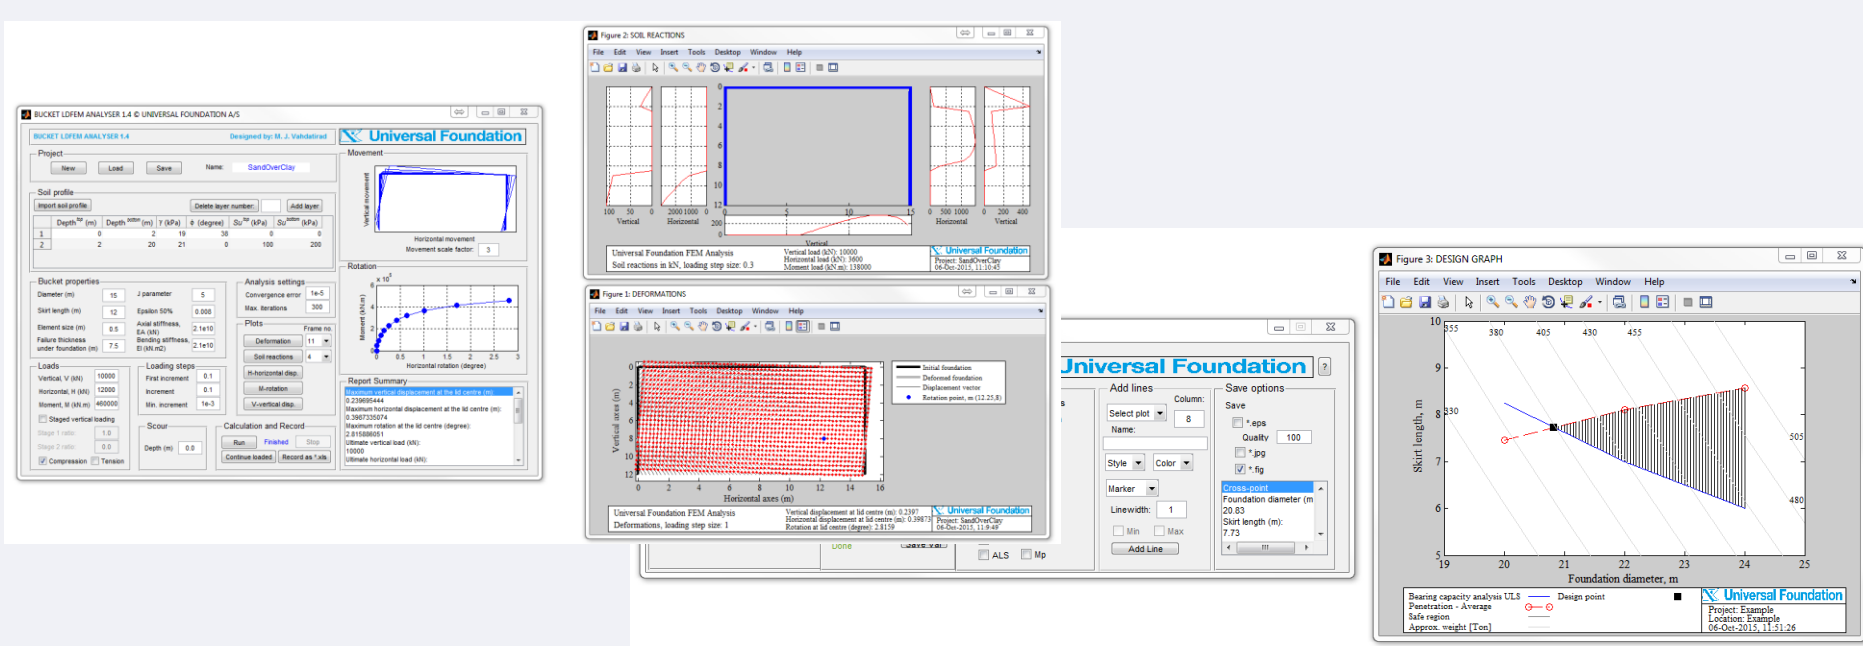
BUCKET LDFEM ANALYSER 1.4 © UNIVERSAL FOUNDATION A/S

BUCKET LDFEM ANALYSER 1.4    Designed by: M. J. Vahdatirad    Universal Foundation

Project
New  Load  Save  Name: SandOverClay

Soil profile
Import soil profile  Delete layer number:  Add layer

| | Depth top (m) | Depth bottom (m) | Y (kPa) | ϕ (degree) | Su top (kPa) | Su bottom (kPa) |
|---|---|---|---|---|---|---|
| 1 | 0 | 2 | 19 | 38 | 0 | 0 |
| 2 | 2 | 20 | 21 | 0 | 100 | 200 |

Movement
Vertical movement
Horizontal movement
Movement scale factor: 3

Rotation
$\times 10^5$
Moment (kN.m)
Horizontal rotation (degree)

Bucket properties
Diameter (m) 15
Skirt length (m) 12
Element size (m) 0.5
Failure thickness under foundation (m) 7.5
J parameter 5
Epsilon 50% 0.008
Axial stiffness, EA (kN) 2.1e10
Bending stiffness, EI (kN.m2) 2.1e10

Analysis settings
Convergence error 1e-5
Max. iterations 300

Plots
Frame no.
Deformation 11
Soil reactions 4
H-horizontal disp.
M-rotation
V-vertical disp.

Loads
Vertical, V (kN) 10000
Horizontal, H (kN) 12000
Moment, M (kN.m) 460000
Staged vertical loading
Stage 1 ratio: 1.0
Stage 2 ratio: 0.0
Compression  Tension

Loading steps
First increment 0.1
Increment 0.1
Min. increment 1e-3

Scour
Depth (m) 0.0

Calculation and Record
Run  Finished  Stop
Continue loaded  Record as *.xls

Report Summary
Maximum vertical displacement at the lid centre (m):
0.239695444
Maximum horizontal displacement at the lid centre (m):
0.3987335074
Maximum rotation at the lid centre (degree):
2.815886051
Ultimate vertical load (kN):
10000
Ultimate horizontal load (kN):

Figure 2: SOIL REACTIONS
File Edit View Insert Tools Desktop Window Help
Vertical  Horizontal  Vertical  Horizontal  Vertical
Universal Foundation FEM Analysis
Soil reactions in kN, loading step size: 0.3
Vertical load (kN): 10000
Horizontal load (kN): 3600
Moment load (kN.m): 138000
Universal Foundation
Project: SandOverClay
06-Oct-2015, 11:10:45

Figure 1: DEFORMATIONS
File Edit View Insert Tools Desktop Window Help
Vertical axes (m)
Horizontal axes (m)
Initial foundation
Deformed foundation
Displacement vector
Rotation point, m (12.25,8)
Universal Foundation FEM Analysis
Deformations, loading step size: 1
Vertical displacement at lid centre (m): 0.2397
Horizontal displacement at lid centre (m): 0.39873
Rotation at lid centre (degree): 2.8159
Universal Foundation
Project: SandOverClay
06-Oct-2015, 11:9:49

Jniversal Foundation ?
Add lines
Column:
Select plot 8
Name:
Style  Color
Marker
Linewidth: 1
Min  Max
Add Line
Save options
Save
*.eps
Quality 100
*.jpg
*.fig
Cross-point
Foundation diameter (m
20.83
Skirt length (m):
7.73
Done
ALS  Mp

Figure 3: DESIGN GRAPH
File Edit View Insert Tools Desktop Window Help
Skirt length, m
Foundation diameter, m
355 380 405 430 455 330 505 480
Bearing capacity analysis ULS
Penetration - Average
Safe region
Approx. weight [Ton]
Design point
Universal Foundation
Project: Example
Location: Example
06-Oct-2015, 11:51:26